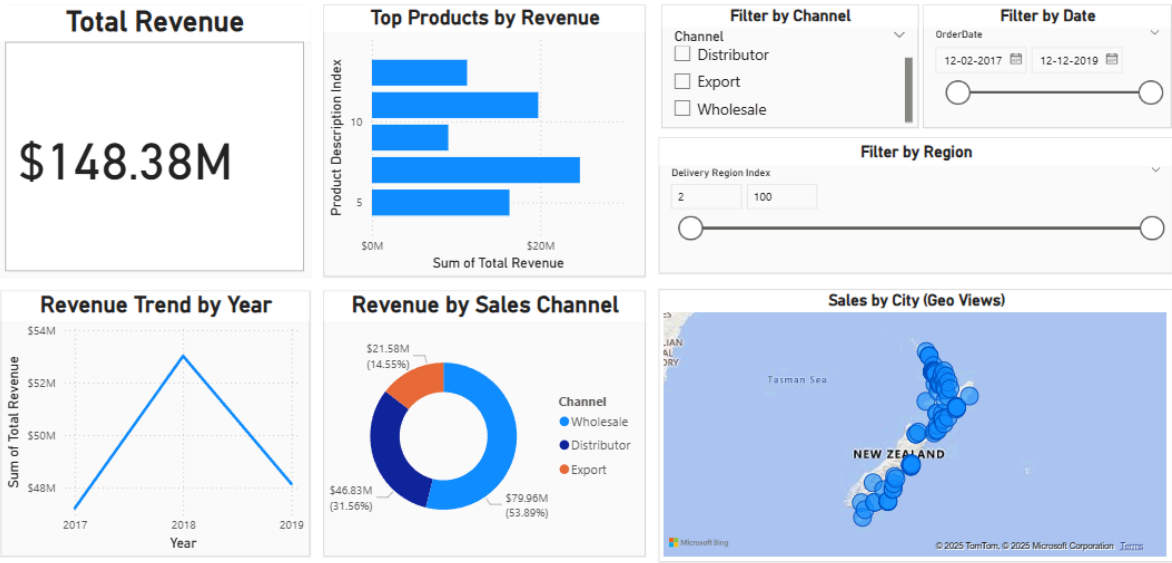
Total Revenue

$148.38M

Top Products by Revenue

Product Description Index

10

5

$0M

$20M

Sum of Total Revenue

Filter by Channel

Channel

Distributor

Export

Wholesale

Filter by Date

OrderDate

12-02-2017

12-12-2019

Filter by Region

Delivery Region Index

2

100

Revenue Trend by Year

$54M

$52M

$50M

$48M

Sum of Total Revenue

2017

2018

2019

Year

Revenue by Sales Channel

$21.58M (14.55%)

$46.83M (31.56%)

$79.96M (53.89%)

Channel

Wholesale

Distributor

Export

Sales by City (Geo Views)

Tasman Sea

NEW ZEALAND

Microsoft Bing

© 2025 TomTom, © 2025 Microsoft Corporation Terms